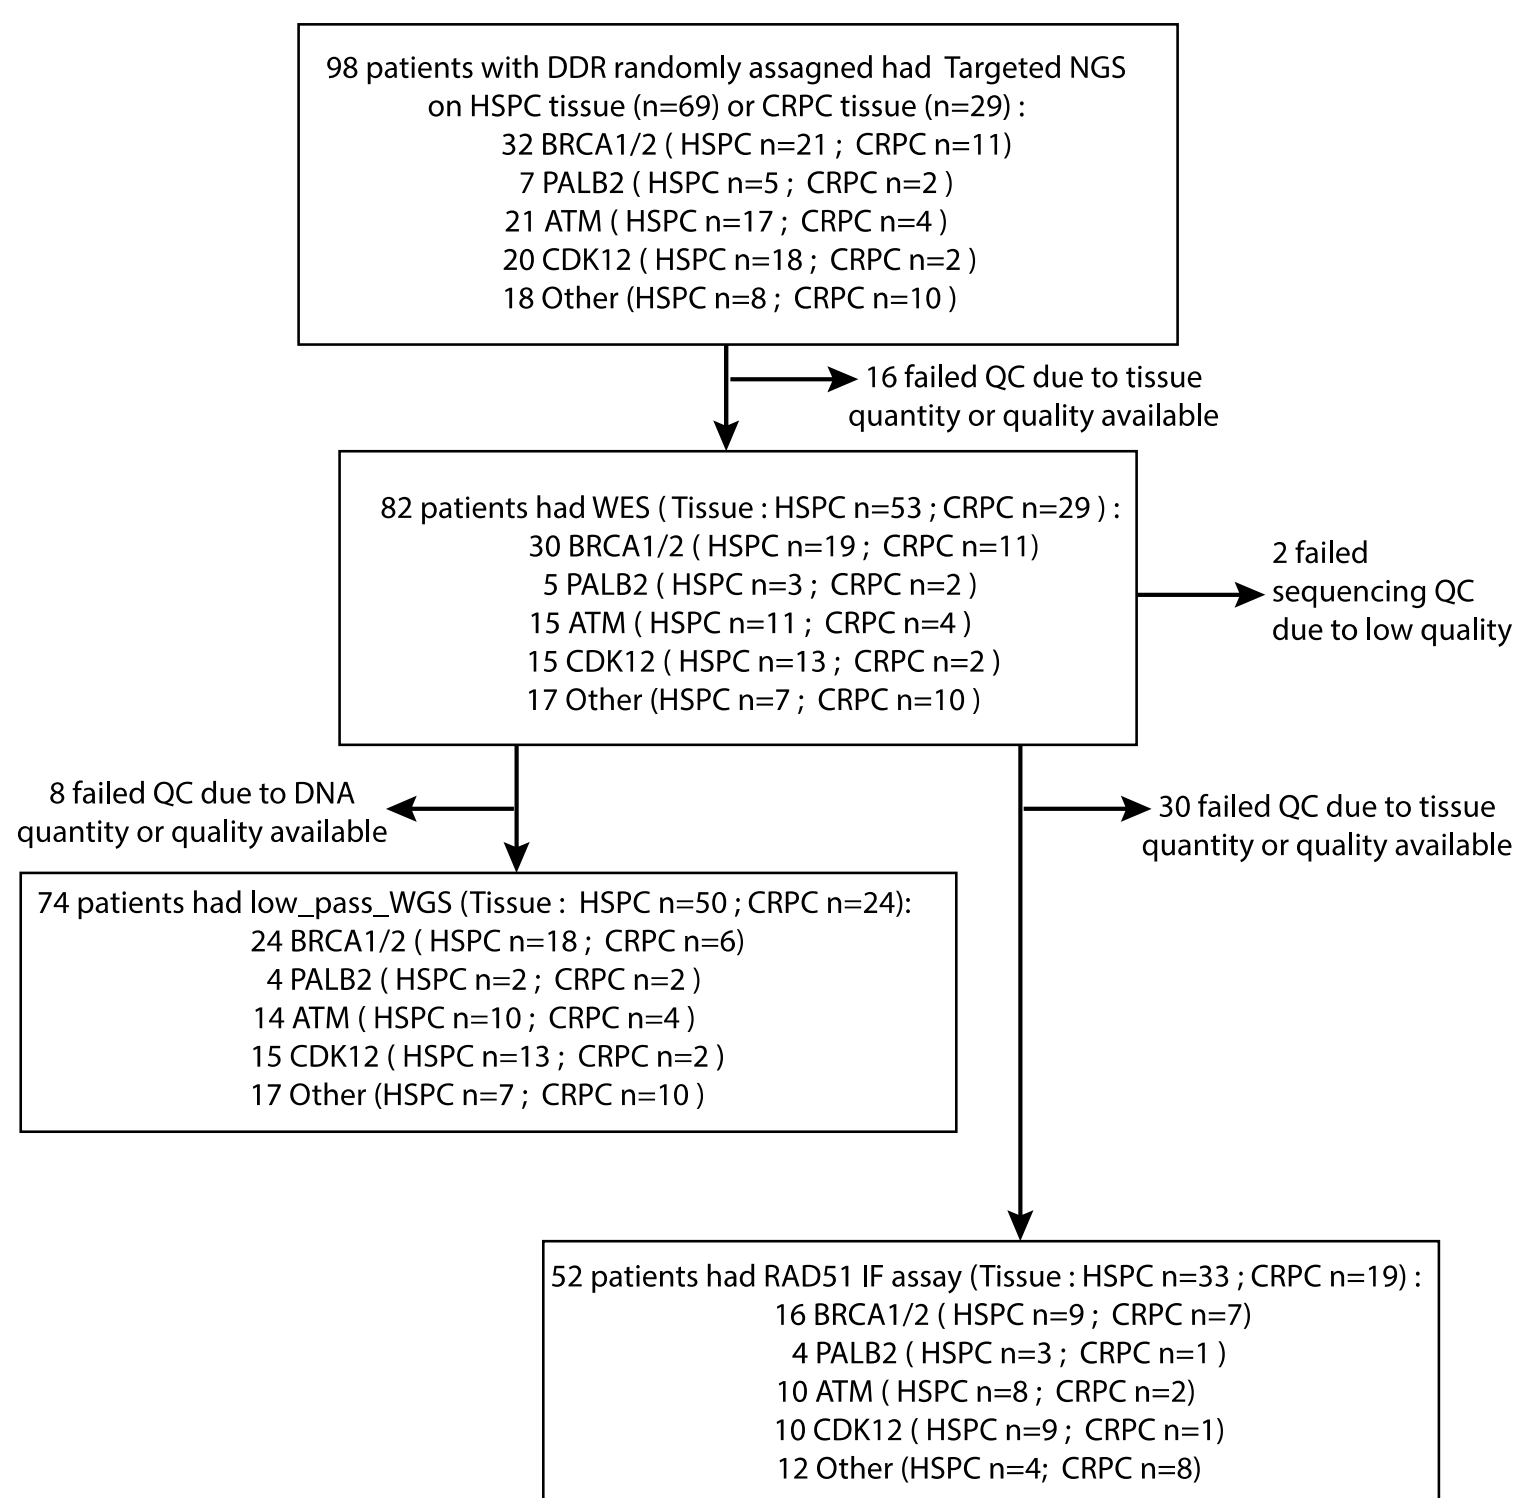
98 patients with DDR randomly assagned had Targeted NGS on HSPC tissue (n=69) or CRPC tissue (n=29) :
32 BRCA1/2 ( HSPC n=21 ; CRPC n=11)
7 PALB2 ( HSPC n=5 ; CRPC n=2 )
21 ATM ( HSPC n=17 ; CRPC n=4 )
20 CDK12 ( HSPC n=18 ; CRPC n=2 )
18 Other (HSPC n=8 ; CRPC n=10 )

16 failed QC due to tissue quantity or quality available

82 patients had WES ( Tissue : HSPC n=53 ; CRPC n=29 ) :
30 BRCA1/2 ( HSPC n=19 ; CRPC n=11)
5 PALB2 ( HSPC n=3 ; CRPC n=2 )
15 ATM ( HSPC n=11 ; CRPC n=4 )
15 CDK12 ( HSPC n=13 ; CRPC n=2 )
17 Other (HSPC n=7 ; CRPC n=10 )

2 failed sequencing QC due to low quality

8 failed QC due to DNA quantity or quality available

30 failed QC due to tissue quantity or quality available

74 patients had low_pass_WGS (Tissue : HSPC n=50 ; CRPC n=24):
24 BRCA1/2 ( HSPC n=18 ; CRPC n=6)
4 PALB2 ( HSPC n=2 ; CRPC n=2 )
14 ATM ( HSPC n=10 ; CRPC n=4 )
15 CDK12 ( HSPC n=13 ; CRPC n=2 )
17 Other (HSPC n=7 ; CRPC n=10 )

52 patients had RAD51 IF assay (Tissue : HSPC n=33 ; CRPC n=19) :
16 BRCA1/2 ( HSPC n=9 ; CRPC n=7)
4 PALB2 ( HSPC n=3 ; CRPC n=1 )
10 ATM ( HSPC n=8 ; CRPC n=2)
10 CDK12 ( HSPC n=9 ; CRPC n=1)
12 Other (HSPC n=4; CRPC n=8)